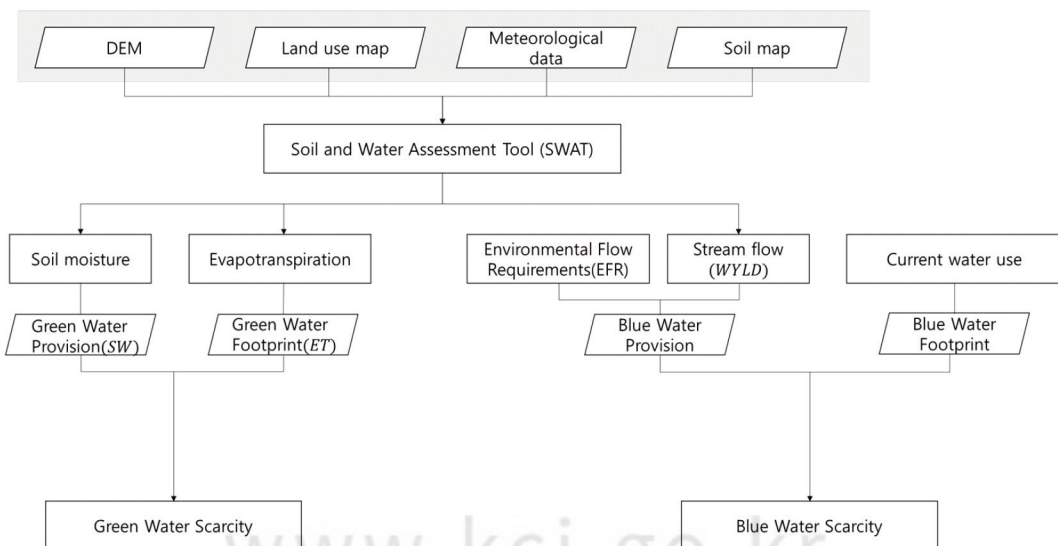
DEM

Land use map

Meteorological data

Soil map

Soil and Water Assessment Tool (SWAT)

Soil moisture

Evapotranspiration

Environmental Flow Requirements(EFR)

Stream flow $(WYLD)$

Current water use

Green Water Provision$(SW)$

Green Water Footprint$(ET)$

Blue Water Provision

Blue Water Footprint

Green Water Scarcity

Blue Water Scarcity

www.kci.go.kr